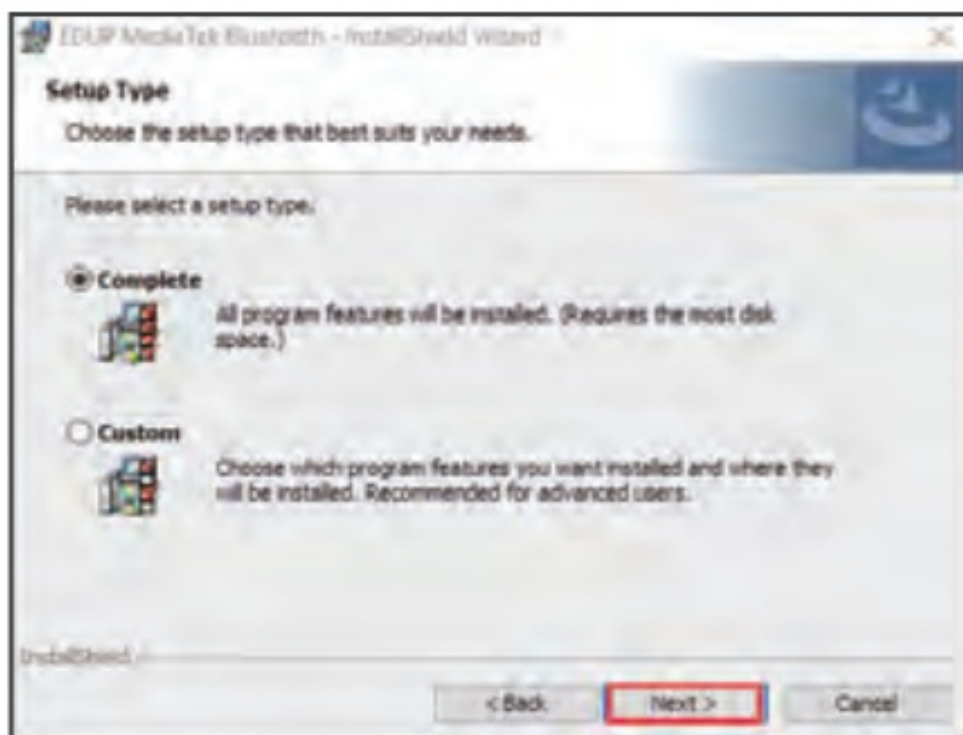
EDUP MediaTek Bluetooth - InstallShield Wizard

Setup Type

Choose the setup type that best suits your needs.

Please select a setup type.

Complete

All program features will be installed. (Requires the most disk space.)

Custom

Choose which program features you want installed and where they will be installed. Recommended for advanced users.

InstallShield

< Back

Next >

Cancel